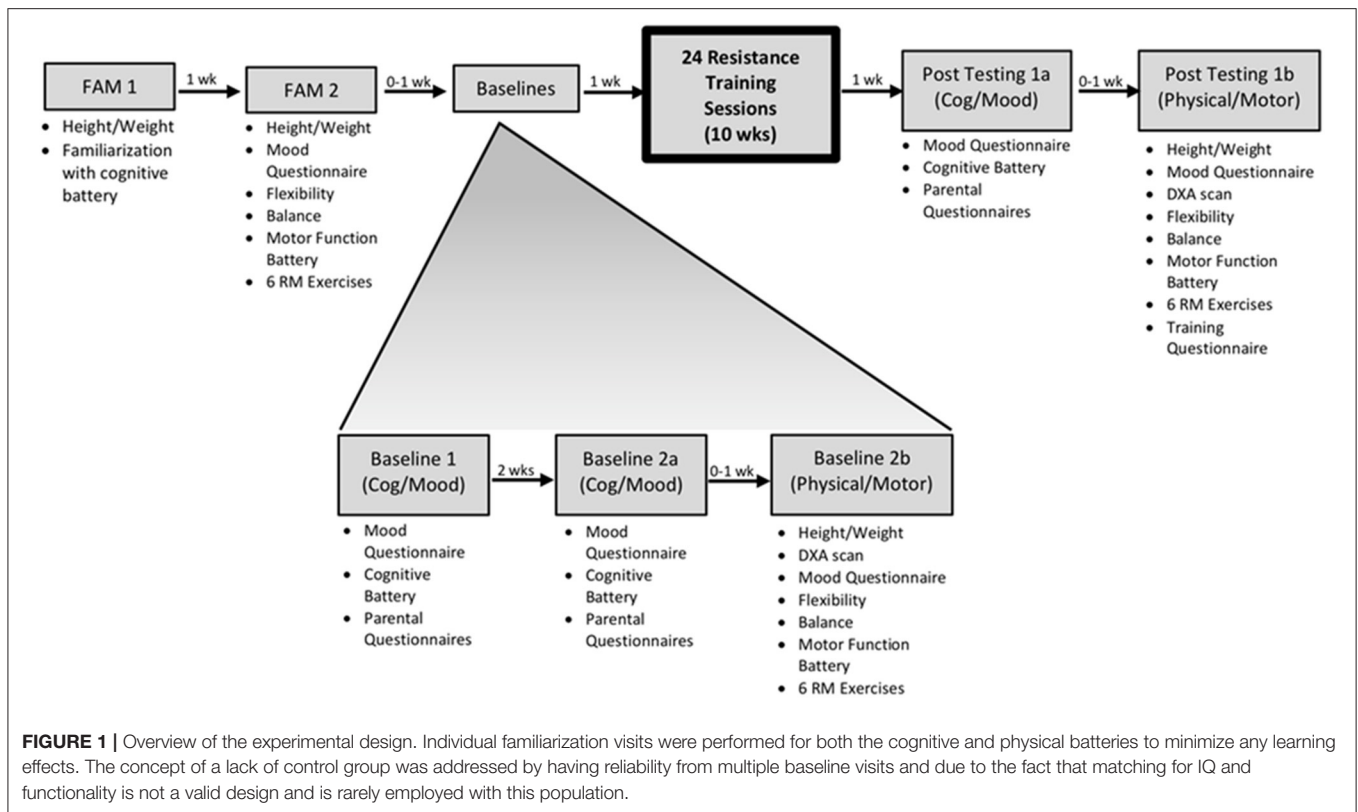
FAM 1
- Height/Weight
- Familiarization with cognitive battery

1 wk

FAM 2
- Height/Weight
- Mood Questionnaire
- Flexibility
- Balance
- Motor Function Battery
- 6 RM Exercises

0-1 wk

Baselines

1 wk

24 Resistance Training Sessions (10 wks)

1 wk

Post Testing 1a (Cog/Mood)
- Mood Questionnaire
- Cognitive Battery
- Parental Questionnaires

0-1 wk

Post Testing 1b (Physical/Motor)
- Height/Weight
- Mood Questionnaire
- DXA scan
- Flexibility
- Balance
- Motor Function Battery
- 6 RM Exercises
- Training Questionnaire

Baseline 1 (Cog/Mood)
- Mood Questionnaire
- Cognitive Battery
- Parental Questionnaires

2 wks

Baseline 2a (Cog/Mood)
- Mood Questionnaire
- Cognitive Battery
- Parental Questionnaires

0-1 wk

Baseline 2b (Physical/Motor)
- Height/Weight
- DXA scan
- Mood Questionnaire
- Flexibility
- Balance
- Motor Function Battery
- 6 RM Exercises

FIGURE 1 | Overview of the experimental design. Individual familiarization visits were performed for both the cognitive and physical batteries to minimize any learning effects. The concept of a lack of control group was addressed by having reliability from multiple baseline visits and due to the fact that matching for IQ and functionality is not a valid design and is rarely employed with this population.